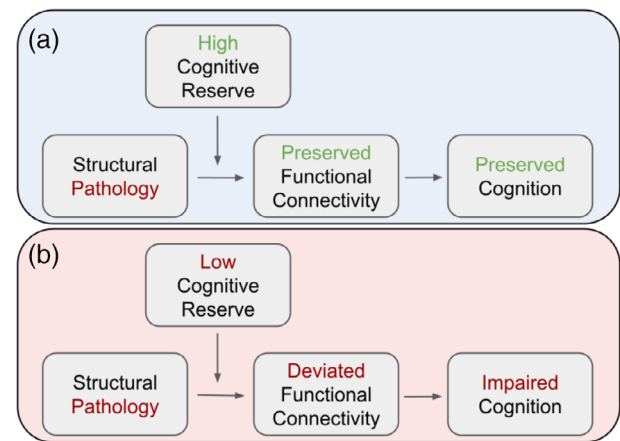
(a)

High Cognitive Reserve

Structural Pathology

Preserved Functional Connectivity

Preserved Cognition

(b)

Low Cognitive Reserve

Structural Pathology

Deviated Functional Connectivity

Impaired Cognition